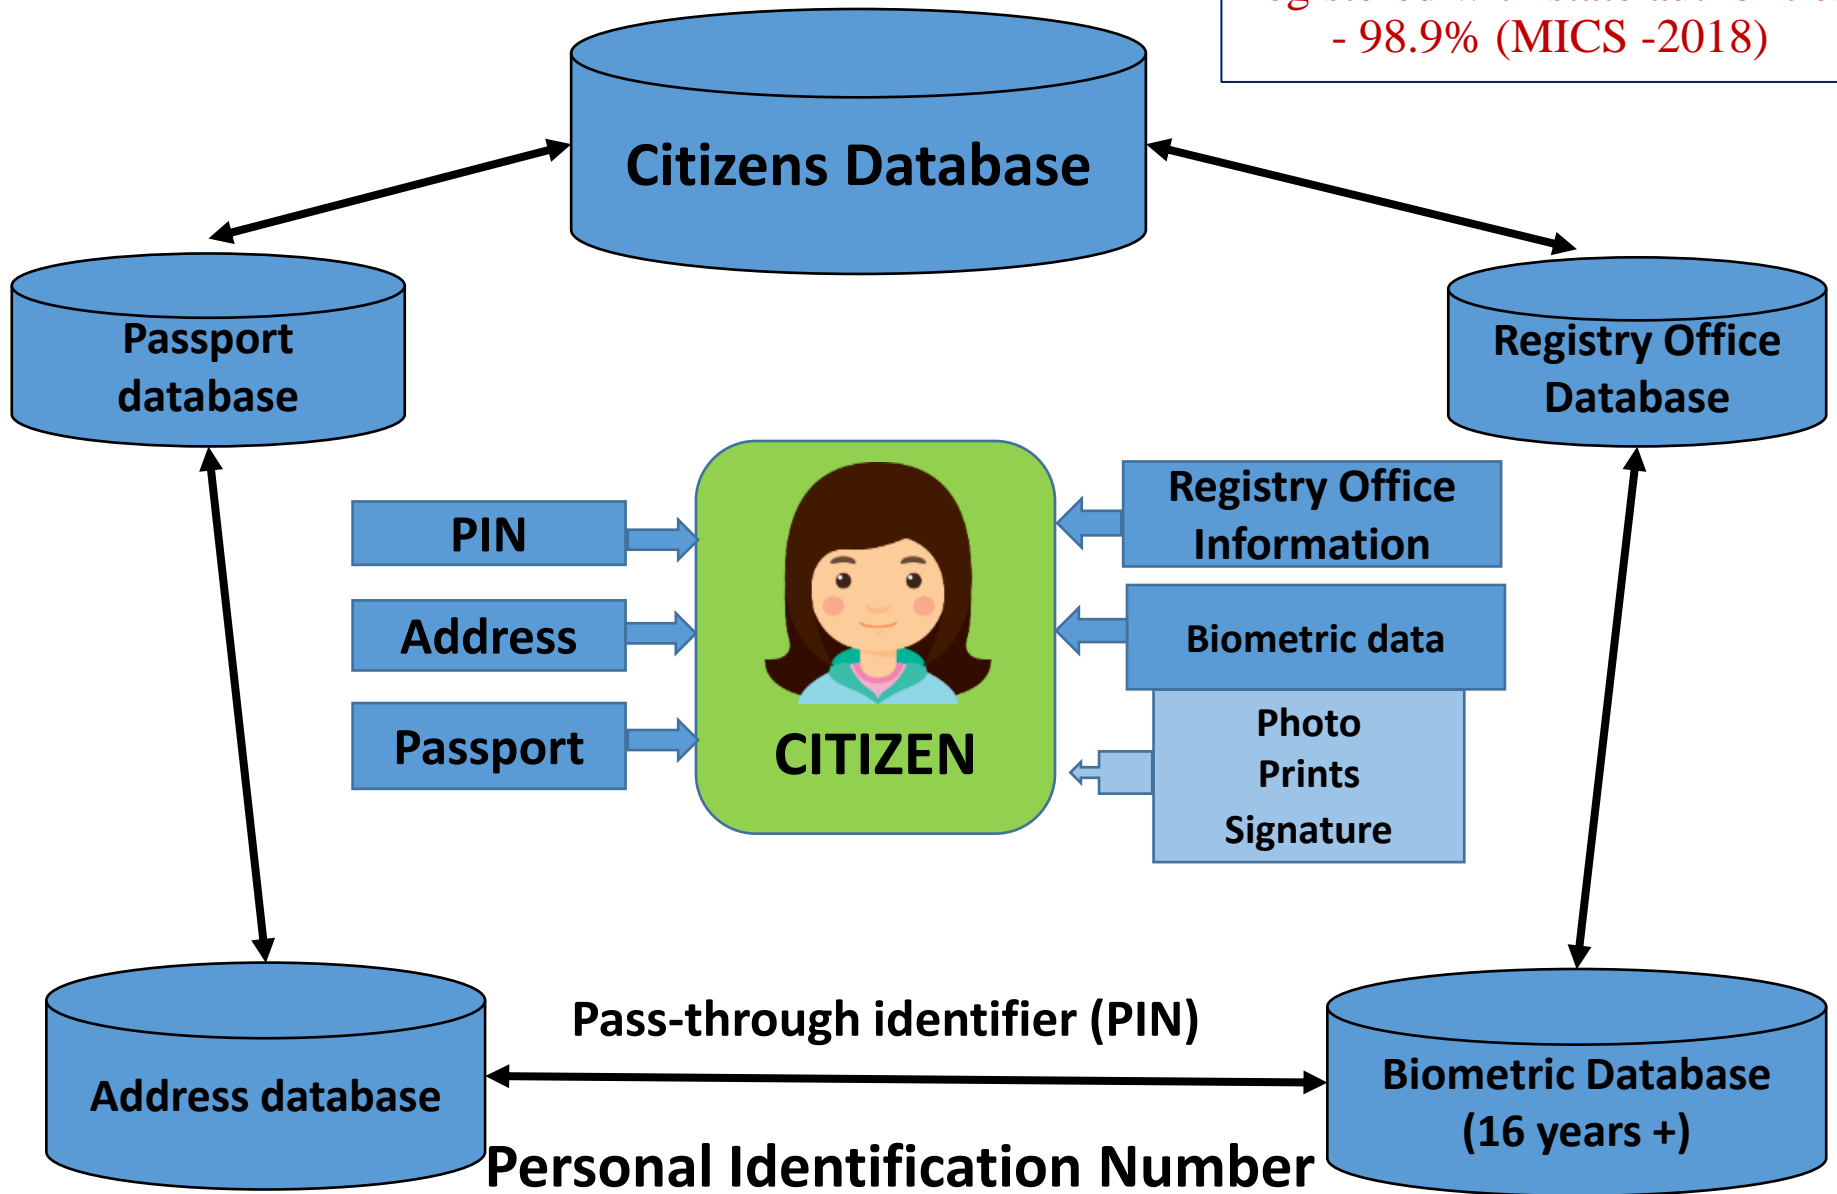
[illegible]
- 98.9% (MICS -2018)

Citizens Database

Passport database

Registry Office Database

PIN

Address

Passport

CITIZEN

Registry Office Information

Biometric data

Photo
Prints
Signature

Address database

Pass-through identifier (PIN)

Biometric Database (16 years +)

Personal Identification Number